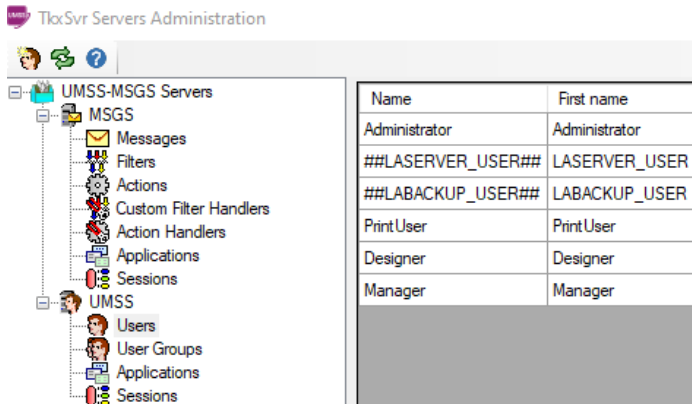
TkxSvr Servers Administration

UMSS-MSGS Servers
MSGS
Messages
Filters
Actions
Custom Filter Handlers
Action Handlers
Applications
Sessions
UMSS
Users
User Groups
Applications
Sessions

| Name | First name |
|---|---|
| Administrator | Administrator |
| ##LASERVER_USER## | LASERVER_USER |
| ##LABACKUP_USER## | LABACKUP_USER |
| PrintUser | PrintUser |
| Designer | Designer |
| Manager | Manager |